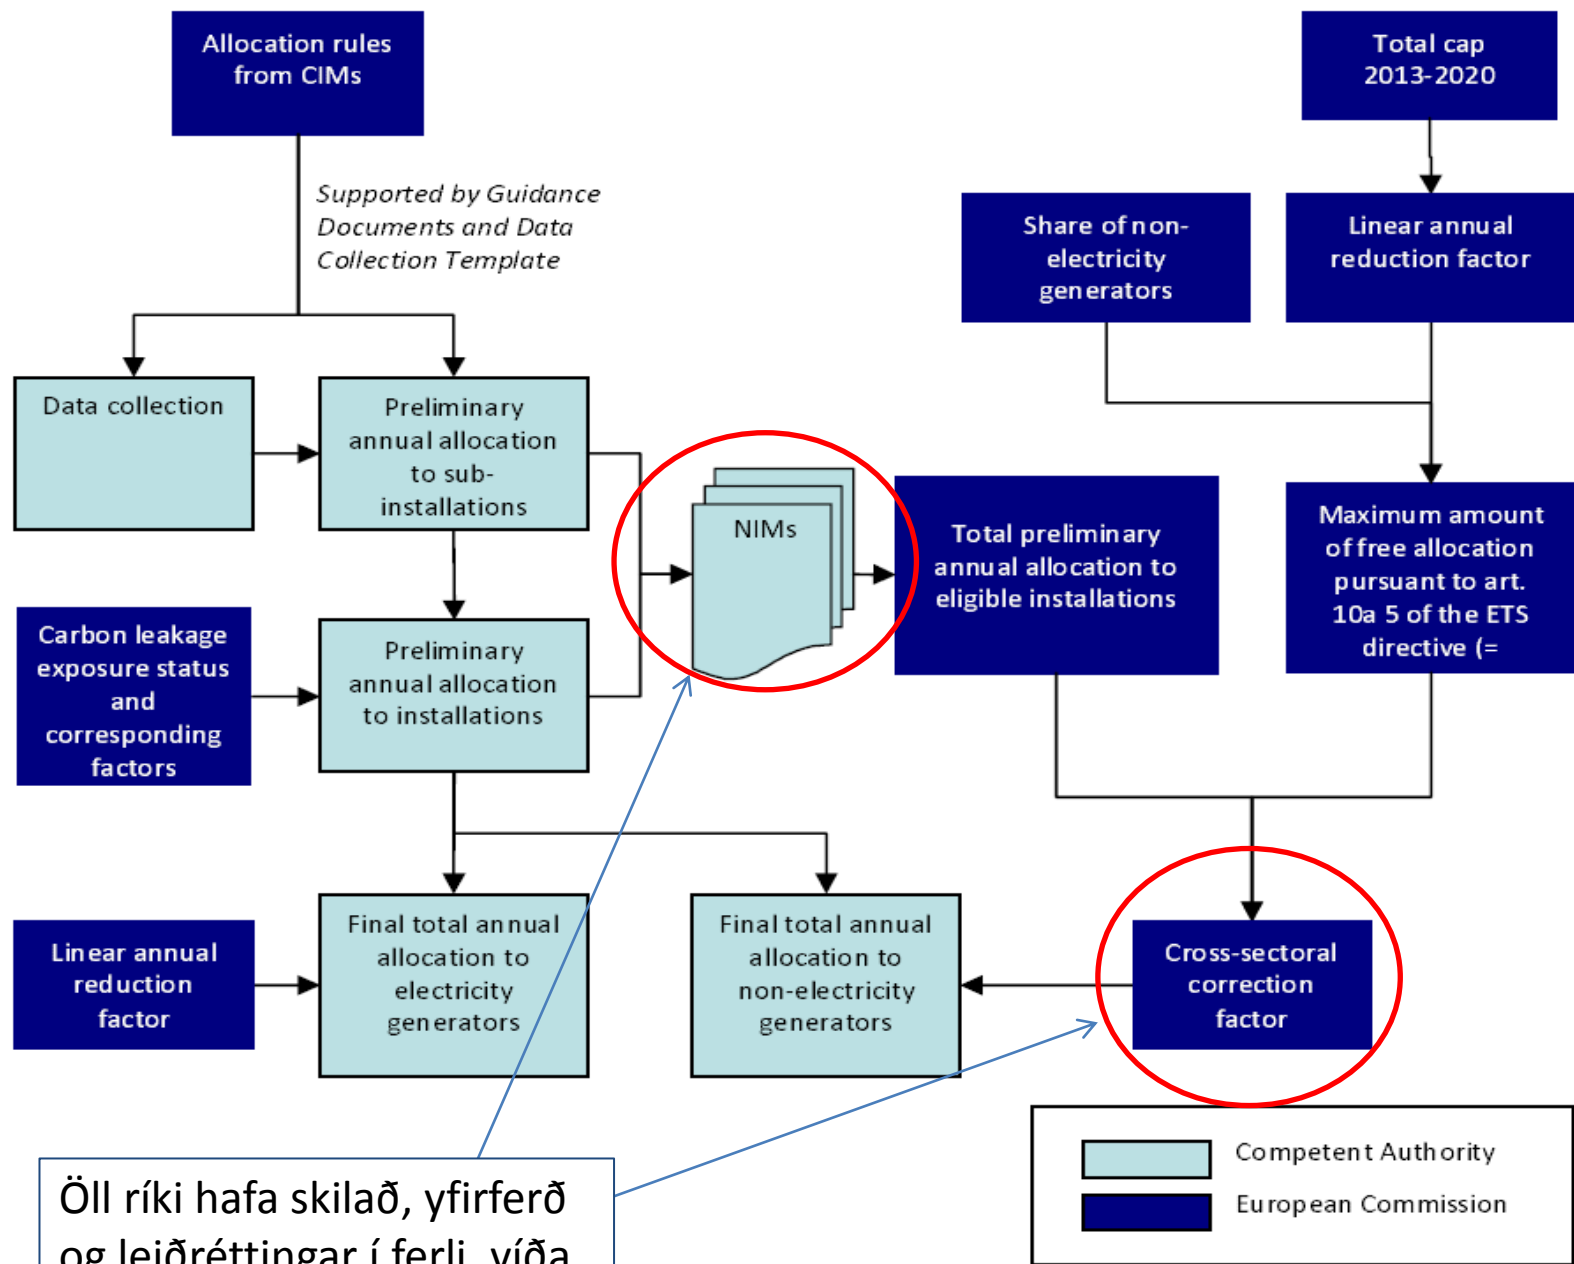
Allocation rules from CIMs

Supported by Guidance Documents and Data Collection Template

Total cap 2013-2020

Share of non-electricity generators

Linear annual reduction factor

Data collection

Preliminary annual allocation to sub-installations

NIMs

Total preliminary annual allocation to eligible installations

Maximum amount of free allocation pursuant to art. 10a 5 of the ETS directive (=

Carbon leakage exposure status and corresponding factors

Preliminary annual allocation to installations

Linear annual reduction factor

Final total annual allocation to electricity generators

Final total annual allocation to non-electricity generators

Cross-sectoral correction factor

Competent Authority

European Commission

Öll ríki hafa skilað, yfirferð og leiðréttingar í ferli, víða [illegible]